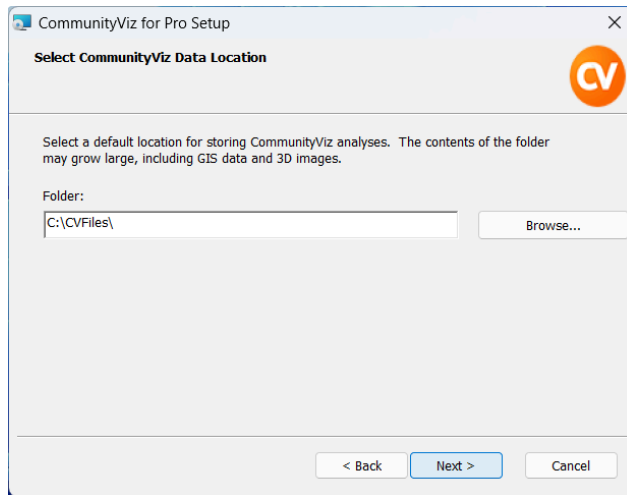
CommunityViz for Pro Setup
×
Select CommunityViz Data Location
CV

Select a default location for storing CommunityViz analyses. The contents of the folder may grow large, including GIS data and 3D images.

Folder:
C:\CVFiles\
Browse...

< Back
Next >
Cancel